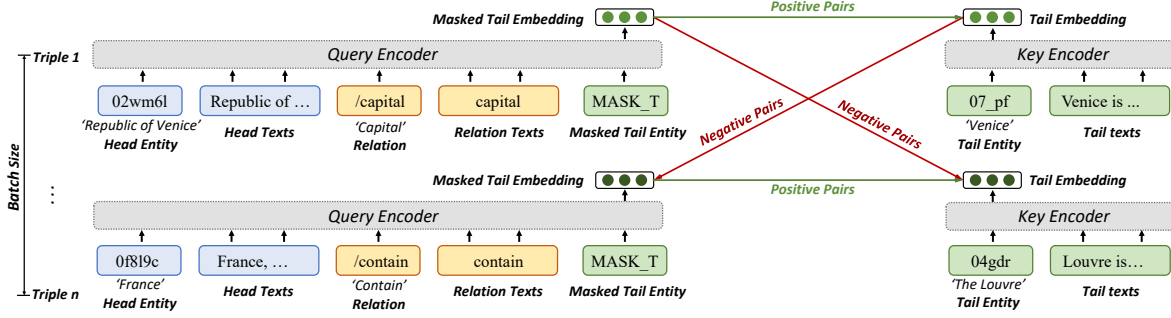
Masked Tail Embedding
Positive Pairs
Tail Embedding

Triple 1
Query Encoder
Key Encoder

02wm6l
'Republic of Venice'
Head Entity

Republic of …
Head Texts

/capital
'Capital'
Relation

capital
Relation Texts

MASK_T
Masked Tail Entity

Negative Pairs
Negative Pairs

07_pf
'Venice'
Tail Entity

Venice is ...
Tail texts

Batch Size

Masked Tail Embedding
Positive Pairs
Tail Embedding

Query Encoder
Key Encoder

0f8l9c
'France'
Head Entity

France, …
Head Texts

/contain
'Contain'
Relation

contain
Relation Texts

MASK_T
Masked Tail Entity

04gdr
'The Louvre'
Tail Entity

Louvre is…
Tail texts

Triple n